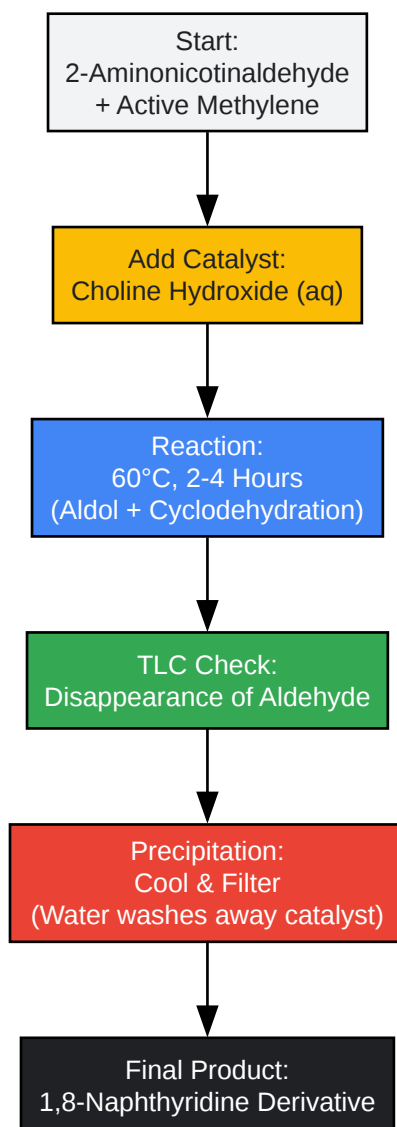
Start:
2-Aminonicotinaldehyde
+ Active Methylene

Add Catalyst:
Choline Hydroxide (aq)

Reaction:
60°C, 2-4 Hours
(Aldol + Cyclodehydration)

TLC Check:
Disappearance of Aldehyde

Precipitation:
Cool & Filter
(Water washes away catalyst)

Final Product:
1,8-Naphthyridine Derivative